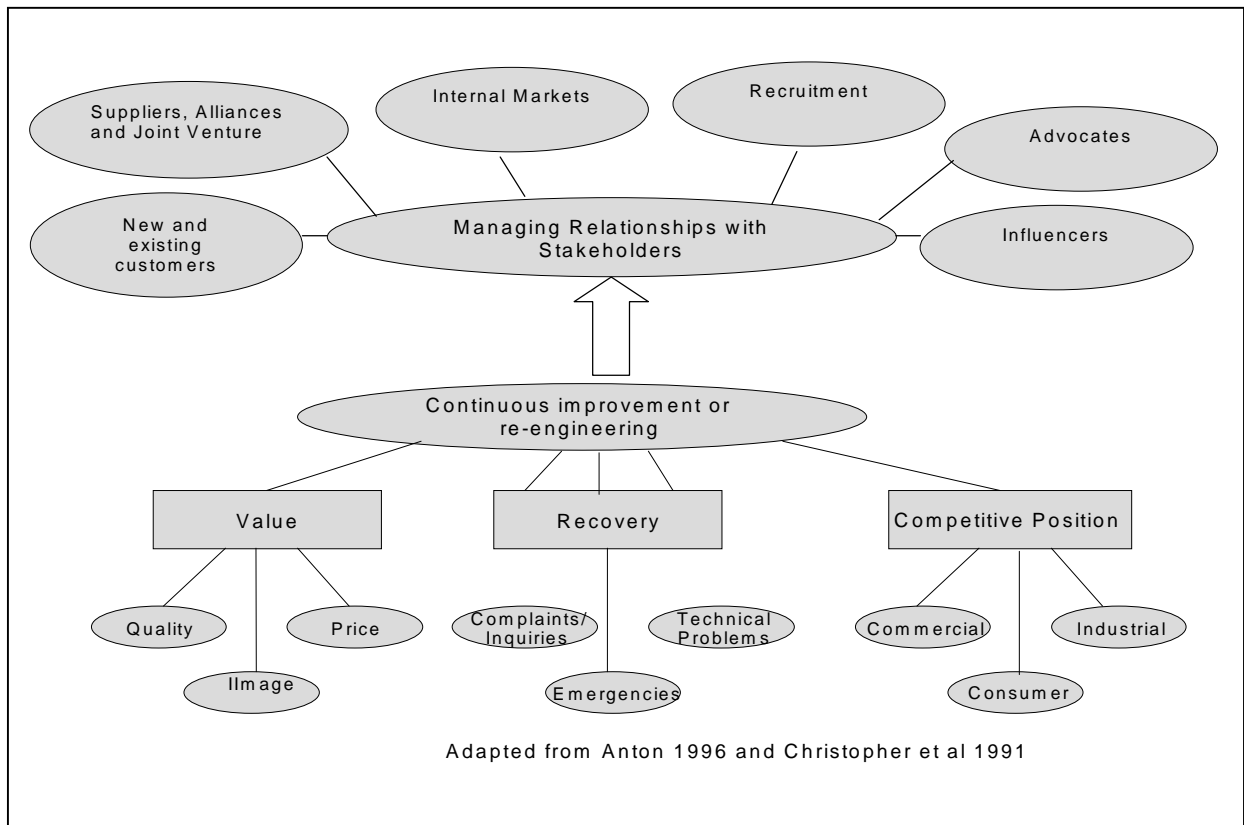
Suppliers, Alliances and Joint Venture

Internal Markets

Recruitment

Advocates

New and existing customers

Managing Relationships with Stakeholders

Influencers

Continuous improvement or re-engineering

Value

Recovery

Competitive Position

Quality

Price

IImage

Complaints/ Inquiries

Technical Problems

Emergencies

Commercial

Industrial

Consumer

Adapted from Anton 1996 and Christopher et al 1991